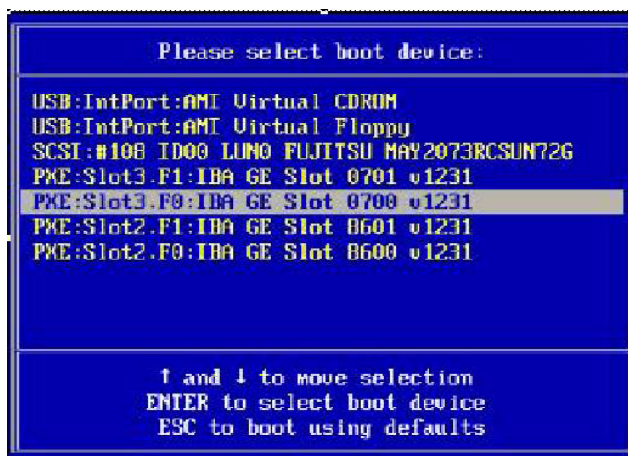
Please select boot device:

USB:IntPort:AMI Virtual CDROM
USB:IntPort:AMI Virtual Floppy
SCSI:#108 ID00 LUN0 FUJITSU MAY2073RCSUN72G
PXE:Slot3.F1:IBA GE Slot 0701 v1231
PXE:Slot3.F0:IBA GE Slot 0700 v1231
PXE:Slot2.F1:IBA GE Slot 8601 v1231
PXE:Slot2.F0:IBA GE Slot 8600 v1231

↑ and ↓ to move selection
ENTER to select boot device
ESC to boot using defaults